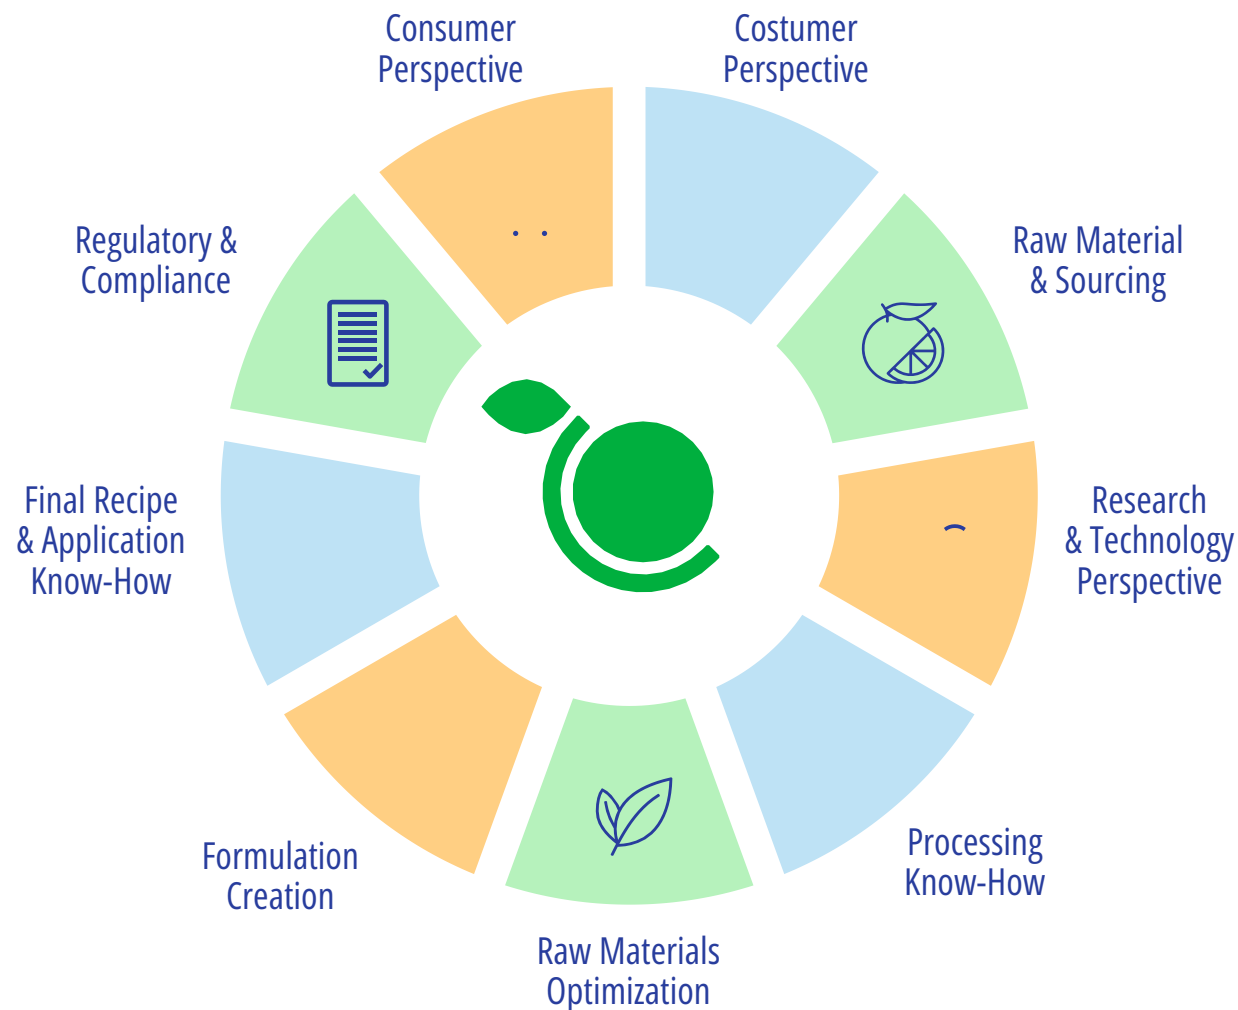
Consumer Perspective

Costumer Perspective

Raw Material & Sourcing

Research & Technology Perspective

Processing Know-How

Raw Materials Optimization

Formulation Creation

Final Recipe & Application Know-How

Regulatory & Compliance